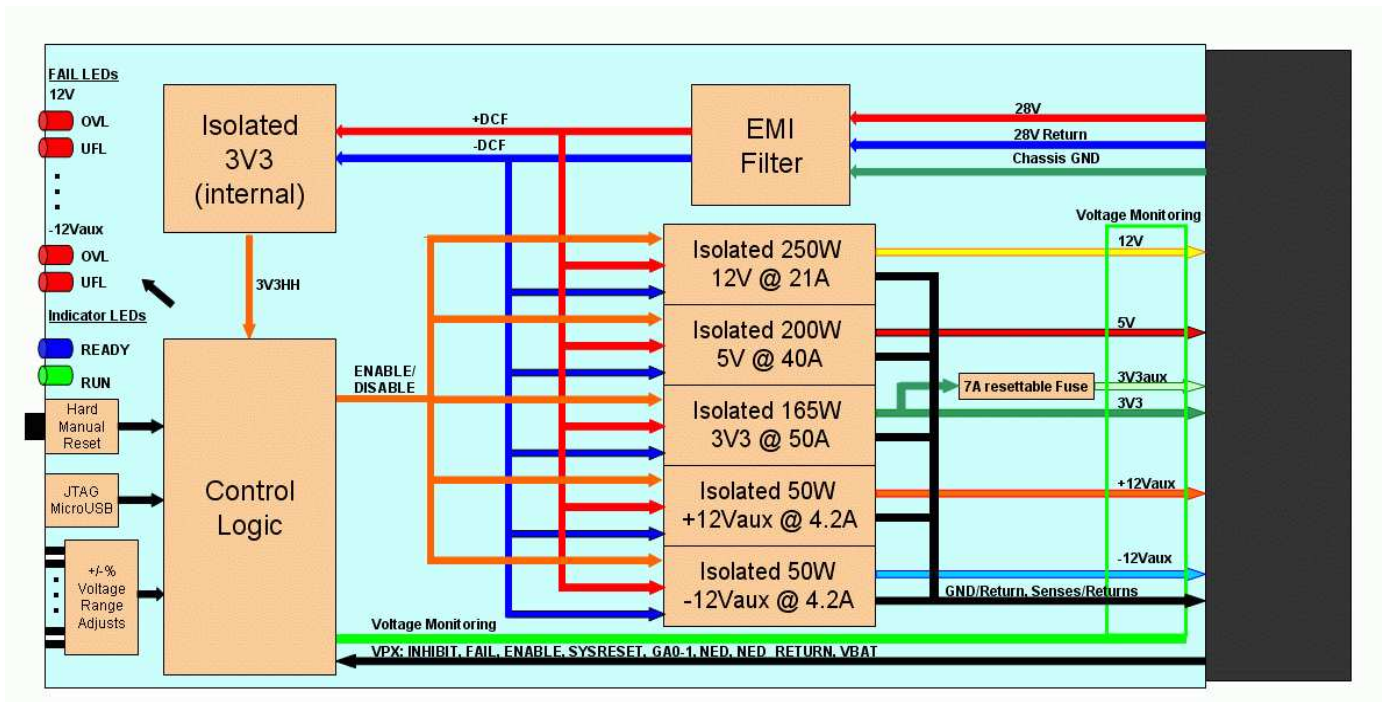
FAIL LEDs
12V
OVL
UFL
-12Vaux
OVL
UFL
Indicator LEDs
READY
RUN
Hard Manual Reset
JTAG MicroUSB
+/-% Voltage Range Adjusts

Isolated 3V3 (internal)
3V3HH
Control Logic
ENABLE/ DISABLE

+DCF
-DCF

EMI Filter
28V
28V Return
Chassis GND

Voltage Monitoring

Isolated 250W 12V @ 21A
12V
Isolated 200W 5V @ 40A
5V
Isolated 165W 3V3 @ 50A
7A resettable Fuse
3V3aux
3V3
Isolated 50W +12Vaux @ 4.2A
+12Vaux
Isolated 50W -12Vaux @ 4.2A
-12Vaux
GND/Return, Senses/Returns

Voltage Monitoring
VPX: INHIBIT, FAIL, ENABLE, SYSRESET, GA0-1, NED, NED_RETURN, VBAT